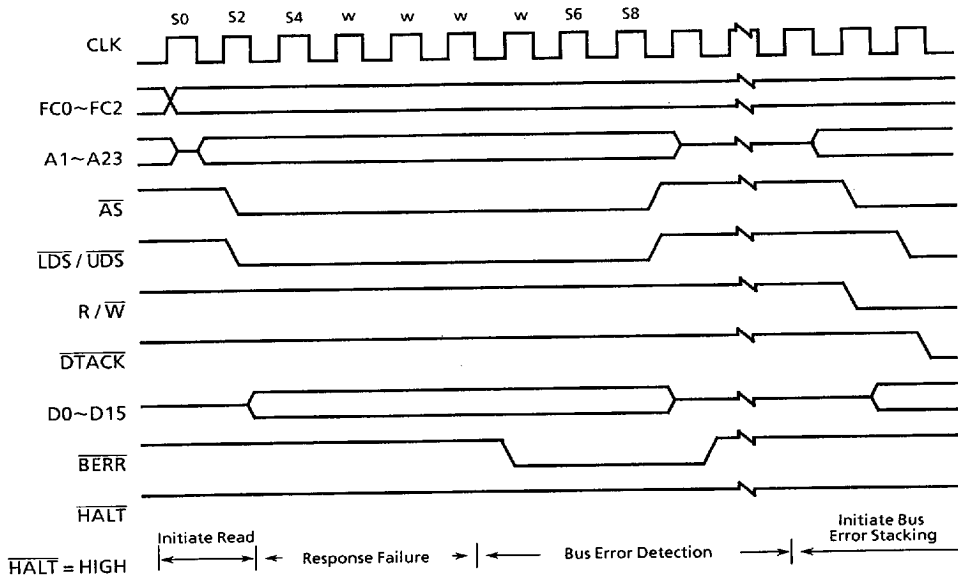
S0 S2 S4 w w w w S6 S8

CLK

FC0~FC2

A1~A23

$\overline{AS}$

$\overline{LDS}$ / $\overline{UDS}$

R / $\overline{W}$

$\overline{DTACK}$

D0~D15

$\overline{BERR}$

$\overline{HALT}$

$\overline{HALT}$ = HIGH

Initiate Read

Response Failure

Bus Error Detection

Initiate Bus Error Stacking